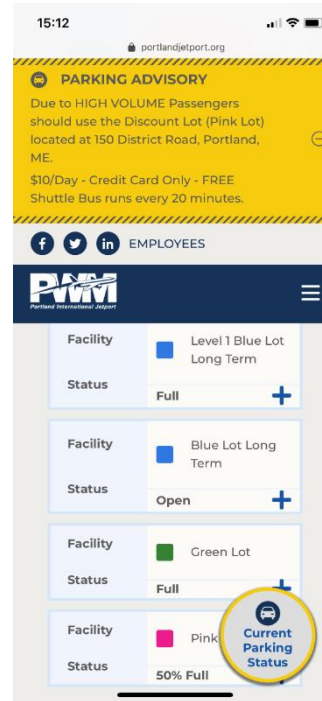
15:12

portlandjetport.org

PARKING ADVISORY

Due to HIGH VOLUME Passengers should use the Discount Lot (Pink Lot) located at 150 District Road, Portland, ME.

$10/Day - Credit Card Only - FREE Shuttle Bus runs every 20 minutes.

EMPLOYEES

PWM
Portland International Jetport

| Facility | Level 1 Blue Lot Long Term |
|---|---|
| Status | Full |

| Facility | Blue Lot Long Term |
|---|---|
| Status | Open |

| Facility | Green Lot |
|---|---|
| Status | Full |

| Facility | Pink |
|---|---|
| Status | 50% Full |

Current Parking Status